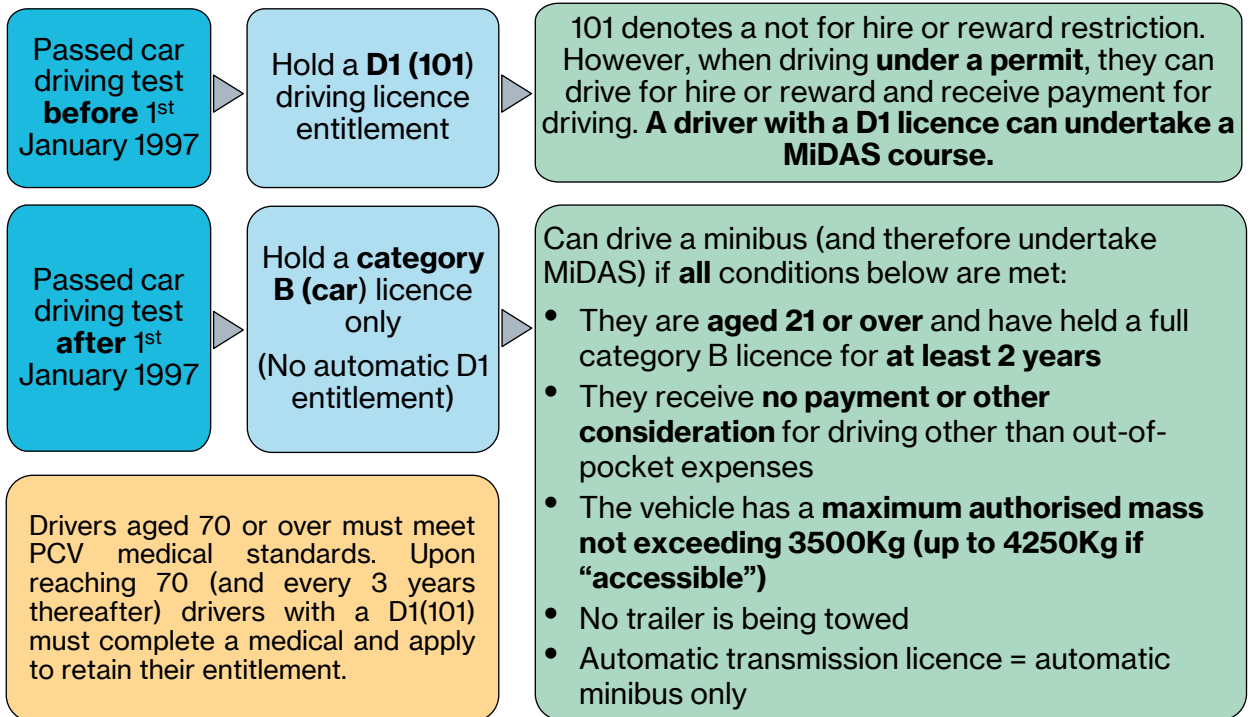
Passed car driving test before 1$^{st}$ January 1997

Hold a D1 (101) driving licence entitlement

101 denotes a not for hire or reward restriction. However, when driving under a permit, they can drive for hire or reward and receive payment for driving. A driver with a D1 licence can undertake a MiDAS course.

Passed car driving test after 1$^{st}$ January 1997

Hold a category B (car) licence only

(No automatic D1 entitlement)

Can drive a minibus (and therefore undertake MiDAS) if all conditions below are met:

- They are aged 21 or over and have held a full category B licence for at least 2 years
- They receive no payment or other consideration for driving other than out-of-pocket expenses
- The vehicle has a maximum authorised mass not exceeding 3500Kg (up to 4250Kg if "accessible")
- No trailer is being towed
- Automatic transmission licence = automatic minibus only

Drivers aged 70 or over must meet PCV medical standards. Upon reaching 70 (and every 3 years thereafter) drivers with a D1(101) must complete a medical and apply to retain their entitlement.